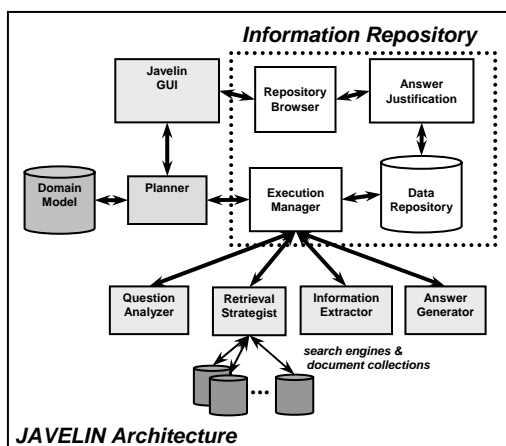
Information Repository

Javelin GUI

Repository Browser

Answer Justification

Domain Model

Planner

Execution Manager

Data Repository

Question Analyzer

Retrieval Strategist

Information Extractor

Answer Generator

search engines & document collections

...

JAVELIN Architecture